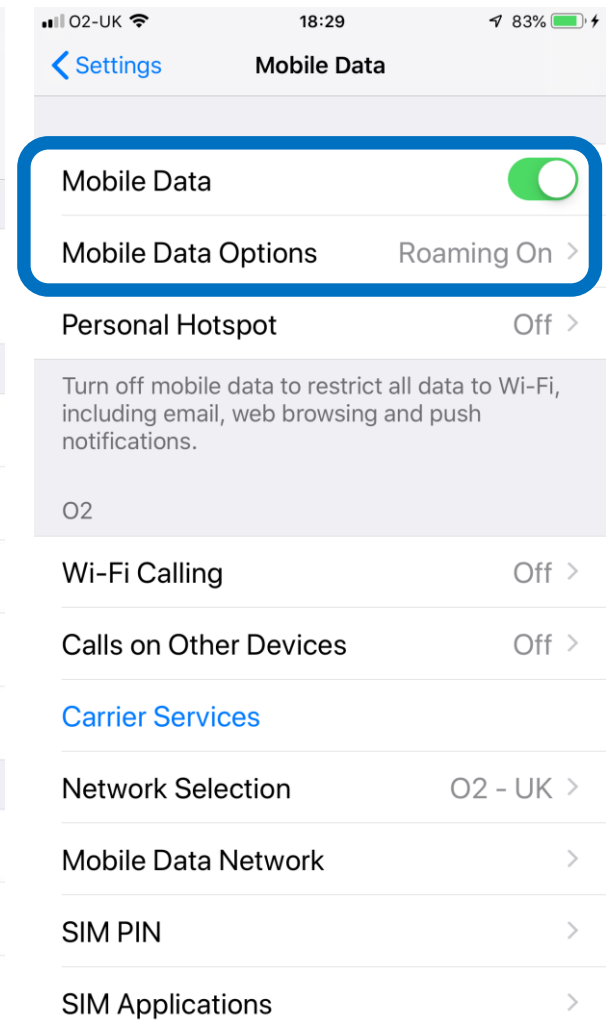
O2-UK 18:29 83%

Settings
Mobile Data

Mobile Data

Mobile Data Options Roaming On

Personal Hotspot Off

Turn off mobile data to restrict all data to Wi-Fi, including email, web browsing and push notifications.

O2

Wi-Fi Calling Off

Calls on Other Devices Off

Carrier Services

Network Selection O2 - UK

Mobile Data Network

SIM PIN

SIM Applications